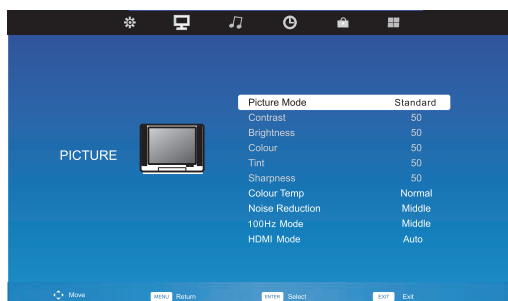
PICTURE

| | |
|---|---|
| Picture Mode | Standard |
| Contrast | 50 |
| Brightness | 50 |
| Colour | 50 |
| Tint | 50 |
| Sharpness | 50 |
| Colour Temp | Normal |
| Noise Reduction | Middle |
| 100Hz Mode | Middle |
| HDMI Mode | Auto |

Move MENU Return ENTER Select EXIT Exit